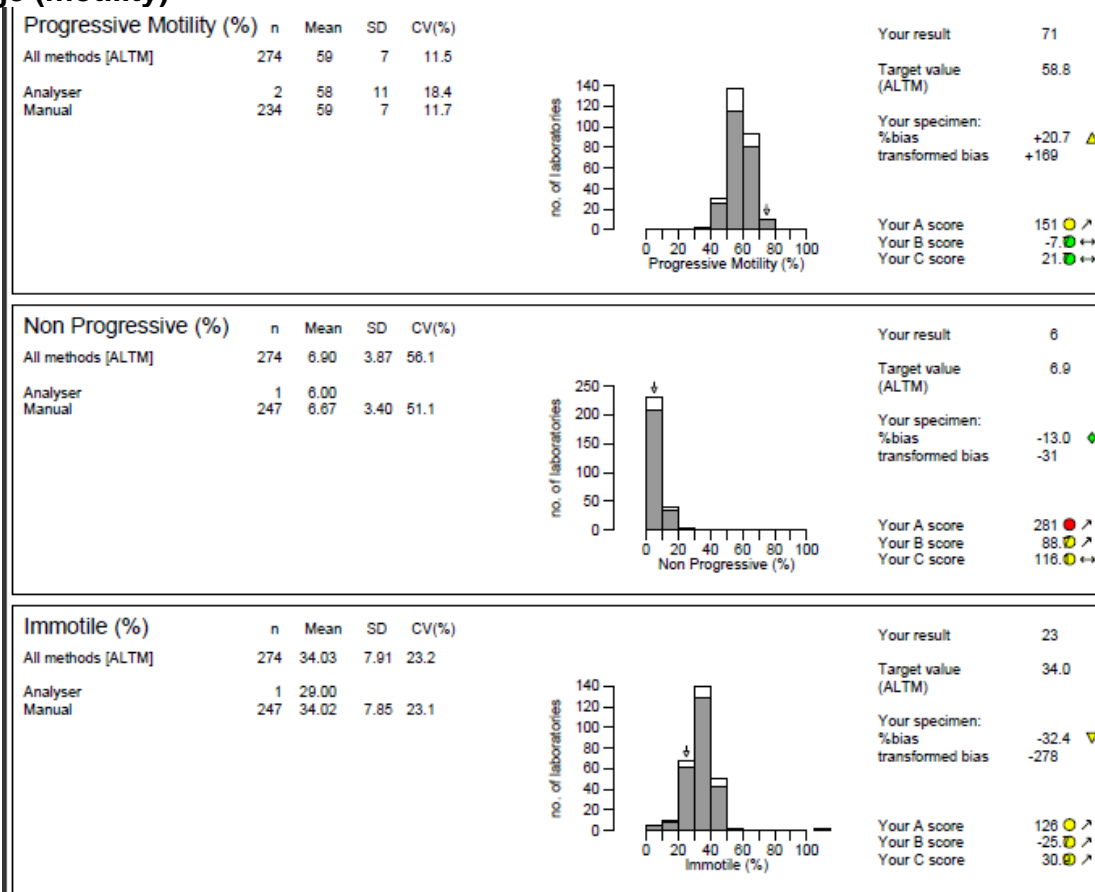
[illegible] (Motility)

Progressive Motility (%)

|  | n | Mean | SD | CV(%) |
|---|---|---|---|---|
| All methods [ALTM] | 274 | 59 | 7 | 11.5 |
| Analyser | 2 | 58 | 11 | 18.4 |
| Manual | 234 | 59 | 7 | 11.7 |

no. of laboratories
140
120
100
80
60
40
20
0
0 20 40 60 80 100
Progressive Motility (%)

Your result 71
Target value (ALTM) 58.8
Your specimen:
%bias +20.7
transformed bias +169

Your A score 151
Your B score -7.0
Your C score 21.0

Non Progressive (%)

|  | n | Mean | SD | CV(%) |
|---|---|---|---|---|
| All methods [ALTM] | 274 | 6.90 | 3.87 | 56.1 |
| Analyser | 1 | 6.00 |  |  |
| Manual | 247 | 6.67 | 3.40 | 51.1 |

no. of laboratories
250
200
150
100
50
0
0 20 40 60 80 100
Non Progressive (%)

Your result 6
Target value (ALTM) 6.9
Your specimen:
%bias -13.0
transformed bias -31

Your A score 281
Your B score 88.0
Your C score 116.0

Immotile (%)

|  | n | Mean | SD | CV(%) |
|---|---|---|---|---|
| All methods [ALTM] | 274 | 34.03 | 7.91 | 23.2 |
| Analyser | 1 | 29.00 |  |  |
| Manual | 247 | 34.02 | 7.85 | 23.1 |

no. of laboratories
140
120
100
80
60
40
20
0
0 20 40 60 80 100
Immotile (%)

Your result 23
Target value (ALTM) 34.0
Your specimen:
%bias -32.4
transformed bias -278

Your A score 126
Your B score -25.0
Your C score 30.0